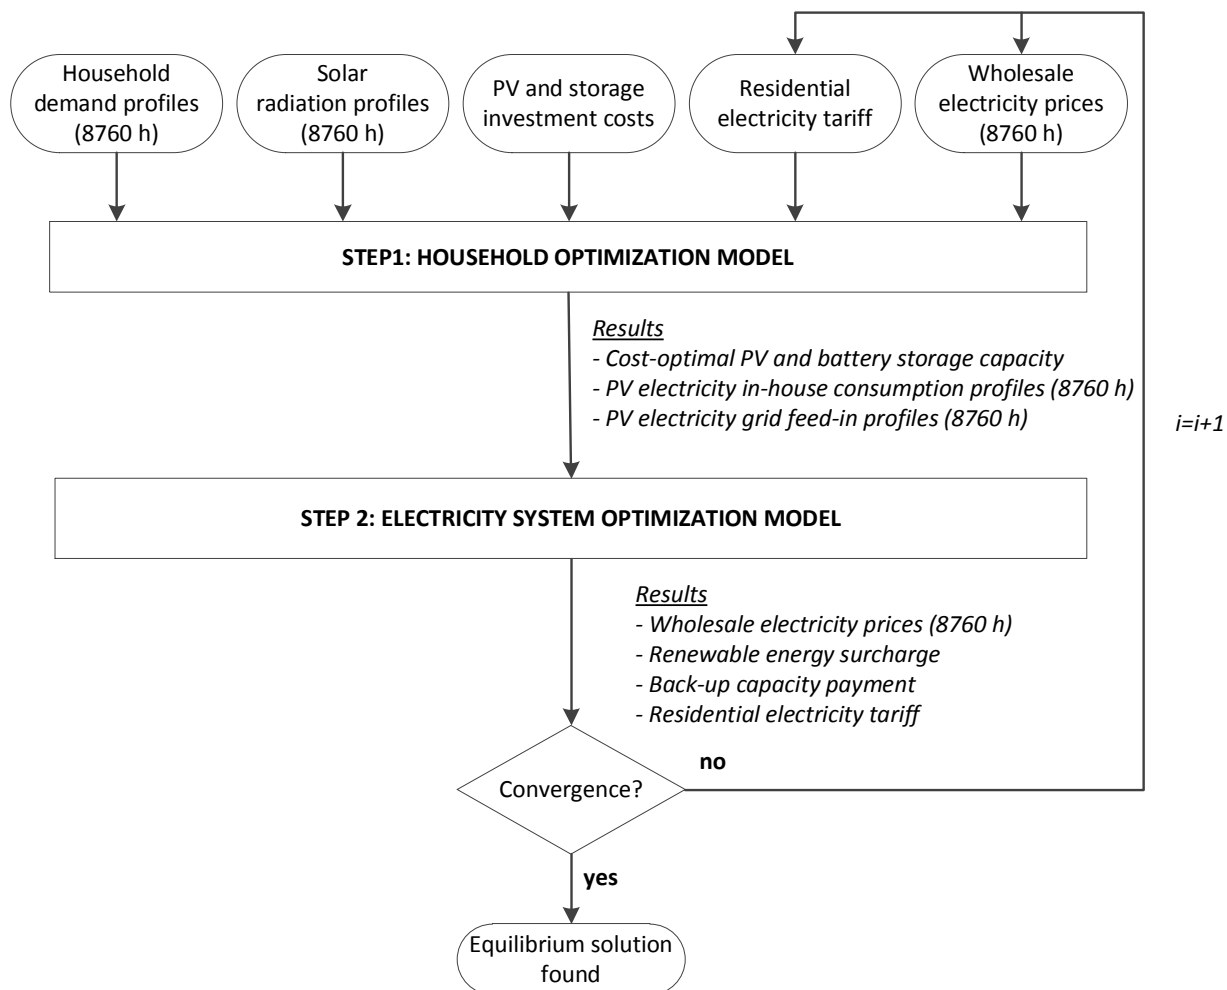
Household demand profiles (8760 h)

Solar radiation profiles (8760 h)

PV and storage investment costs

Residential electricity tariff

Wholesale electricity prices (8760 h)

STEP1: HOUSEHOLD OPTIMIZATION MODEL

Results
- Cost-optimal PV and battery storage capacity
- PV electricity in-house consumption profiles (8760 h)
- PV electricity grid feed-in profiles (8760 h)

i=i+1

STEP 2: ELECTRICITY SYSTEM OPTIMIZATION MODEL

Results
- Wholesale electricity prices (8760 h)
- Renewable energy surcharge
- Back-up capacity payment
- Residential electricity tariff

no

Convergence?

yes

Equilibrium solution found